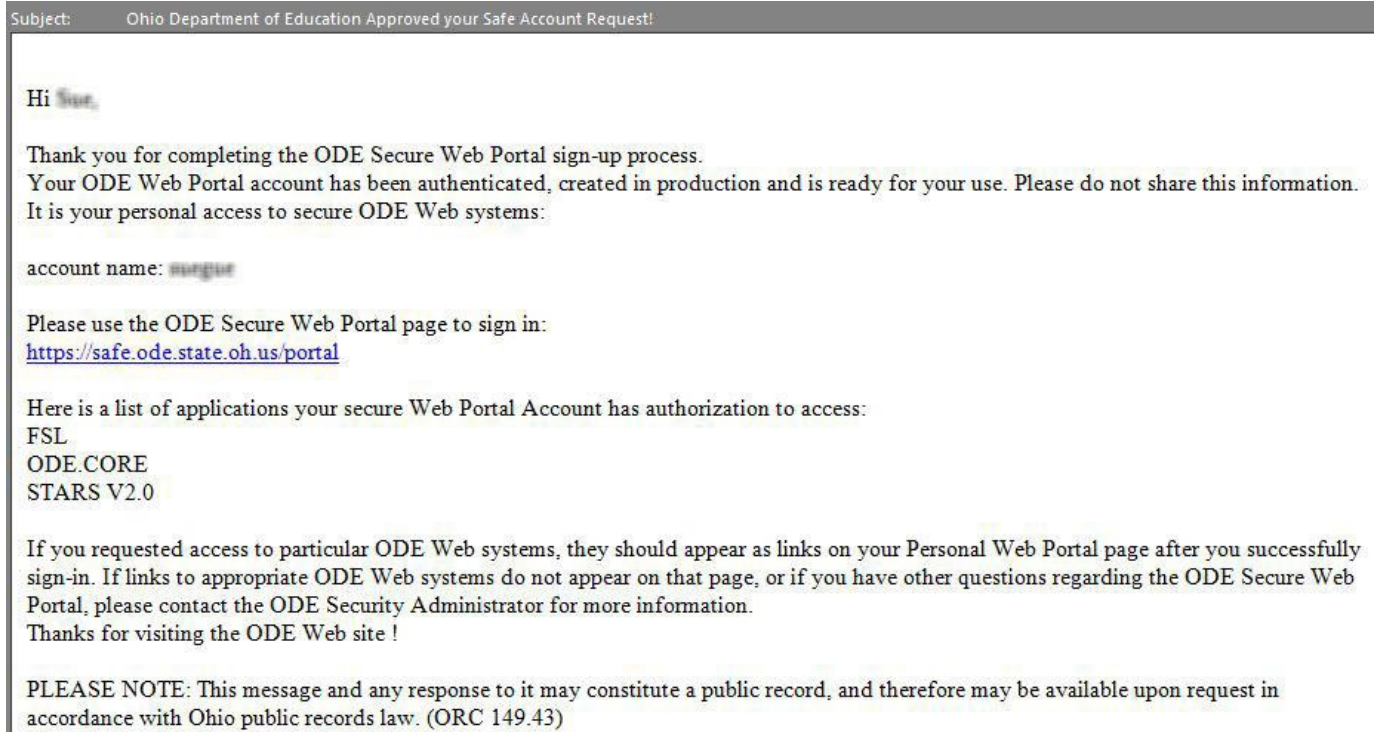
Subject: Ohio Department of Education Approved your Safe Account Request!

Hi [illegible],

Thank you for completing the ODE Secure Web Portal sign-up process.
Your ODE Web Portal account has been authenticated, created in production and is ready for your use. Please do not share this information. It is your personal access to secure ODE Web systems:

account name: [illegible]

Please use the ODE Secure Web Portal page to sign in:
https://safe.ode.state.oh.us/portal

Here is a list of applications your secure Web Portal Account has authorization to access:
FSL
ODE.CORE
STARS V2.0

If you requested access to particular ODE Web systems, they should appear as links on your Personal Web Portal page after you successfully sign-in. If links to appropriate ODE Web systems do not appear on that page, or if you have other questions regarding the ODE Secure Web Portal, please contact the ODE Security Administrator for more information.
Thanks for visiting the ODE Web site !

PLEASE NOTE: This message and any response to it may constitute a public record, and therefore may be available upon request in accordance with Ohio public records law. (ORC 149.43)